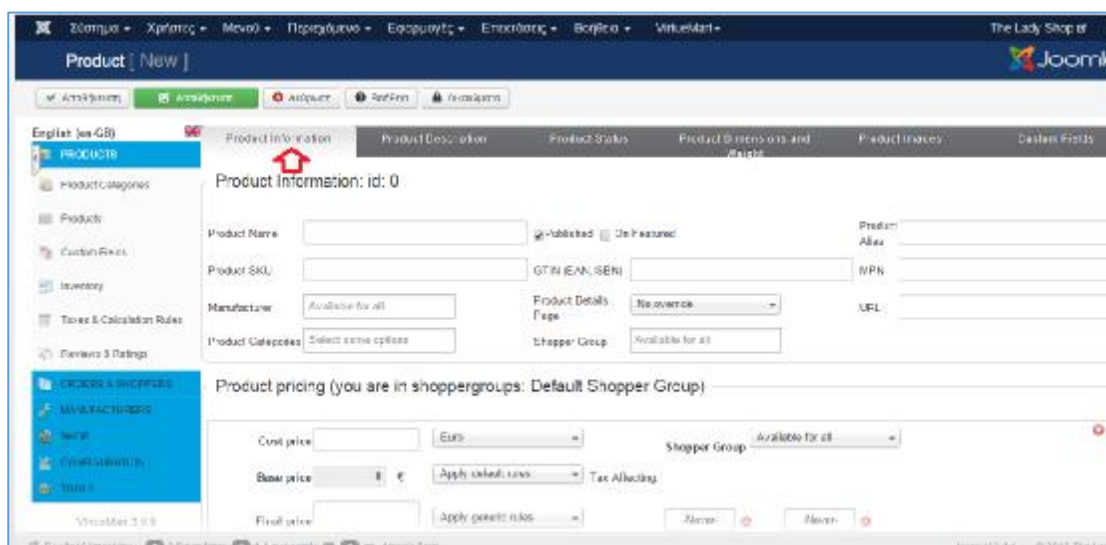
Σύστημα ▾ Χρήστες ▾ Μενού ▾ Περιεχόμενο ▾ Εφαρμογές ▾ Επεκτάσεις ▾ Βοήθεια ▾ VirtueMart ▾ The Lady Shop of

Product [ New ]

Joomla

Αποθήκευση | Αποθήκευση | Ακύρωση | Βοήθεια | Ρυθμίσεις

English (en-GB)

PRODUCTS

Product Categories

Products

Custom Fields

Inventory

Taxes & Calculation Rules

Reviews & Ratings

ORDERS & SHOPPERS

MANUFACTURERS

SHOP

CONFIGURATION

TOOLS

VirtueMart 3.0.9

Product Information | Product Description | Product Status | Product Dimensions and Weight | Product Images | Custom Fields

Product Information: id: 0

Product Name | Published | On Featured | Product Alias

Product SKU | GTIN (EAN, ISBN) | MPN

Manufacturer | Available for all | Product Details Page | No override | URL

Product Categories | Select some options | Shopper Group | Available for all

Product pricing (you are in shoppergroups: Default Shopper Group)

Cost price | Euro | Shopper Group | Available for all

Base price | 0 € | Apply default rules | Tax Affecting

Final price | Apply generic rules | Never | Never